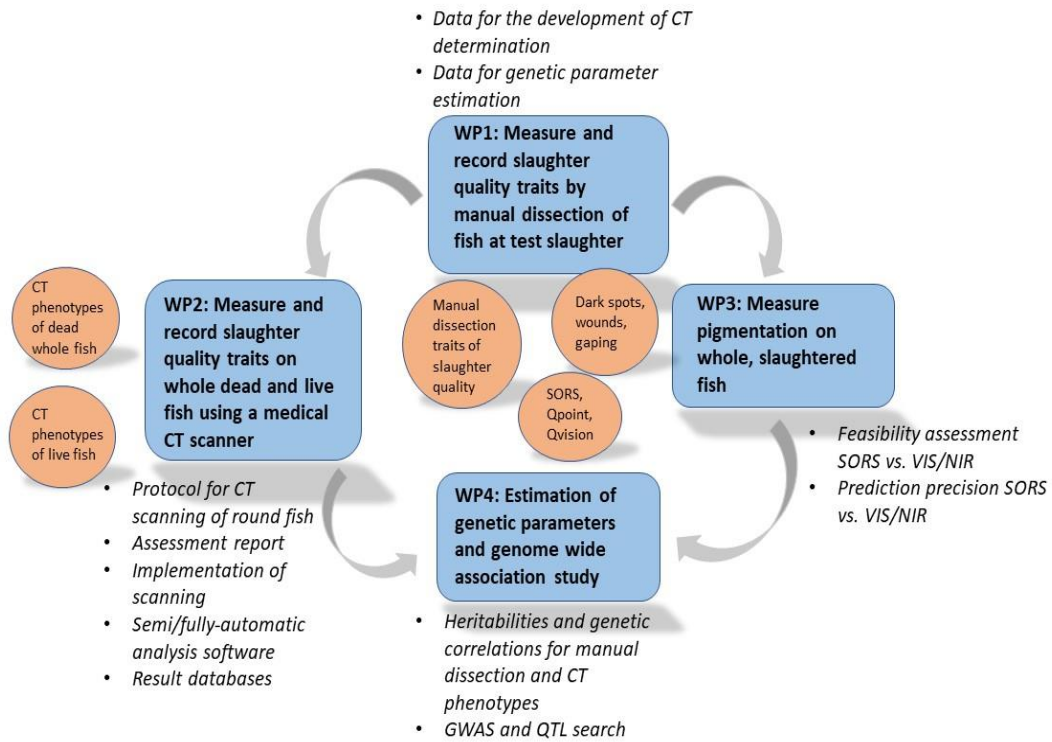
• Data for the development of CT determination
• Data for genetic parameter estimation

WP1: Measure and record slaughter quality traits by manual dissection of fish at test slaughter

CT phenotypes of dead whole fish

CT phenotypes of live fish

WP2: Measure and record slaughter quality traits on whole dead and live fish using a medical CT scanner

Manual dissection traits of slaughter quality

Dark spots, wounds, gaping

SORS, Qpoint, Qvision

WP3: Measure pigmentation on whole, slaughtered fish

• Feasibility assessment SORS vs. VIS/NIR
• Prediction precision SORS vs. VIS/NIR

• Protocol for CT scanning of round fish
• Assessment report
• Implementation of scanning
• Semi/fully-automatic analysis software
• Result databases

WP4: Estimation of genetic parameters and genome wide association study

• Heritabilities and genetic correlations for manual dissection and CT phenotypes
• GWAS and QTL search